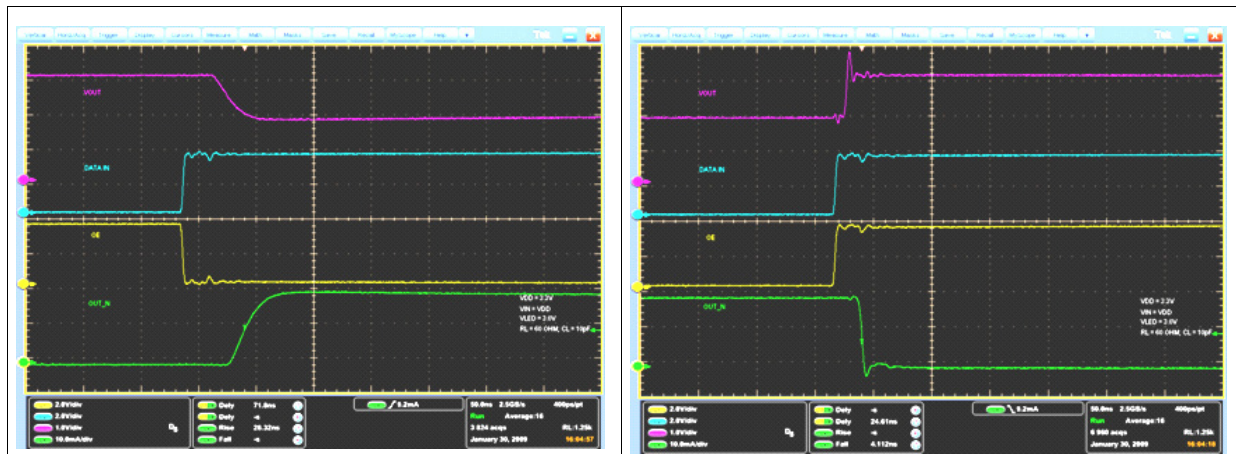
Vertical Horiz/Acq Trigger Display Cursors Measure Math Masks Save Recall MyScope Help Tek

VOUT

DATA IN

OE

OUT_N

VDD = 2.3V
VIN = VDD
VLED = 2.0V
RL = 60 OHM, CL = 10pF

2.0V/div
2.0V/div
1.0V/div
10.0mA/div

Dly 71.8ns
Dly -4
Rise 26.32ns
Fall -4

5.2mA

50.0ns 2.5GS/s 400ps/pt
Run Average:16
3 524 acqs RL:1.25k
January 30, 2009 16:04:57

Vertical Horiz/Acq Trigger Display Cursors Measure Math Masks Save Recall MyScope Help Tek

VOUT

DATA IN

OE

OUT_N

VDD = 2.3V
VIN = VDD
VLED = 2.0V
RL = 60 OHM, CL = 10pF

2.0V/div
2.0V/div
1.0V/div
10.0mA/div

Dly -4
Dly 24.61ns
Rise -4
Fall 4.112ns

5.2mA

50.0ns 2.5GS/s 400ps/pt
Run Average:16
6 980 acqs RL:1.25k
January 30, 2009 16:04:16